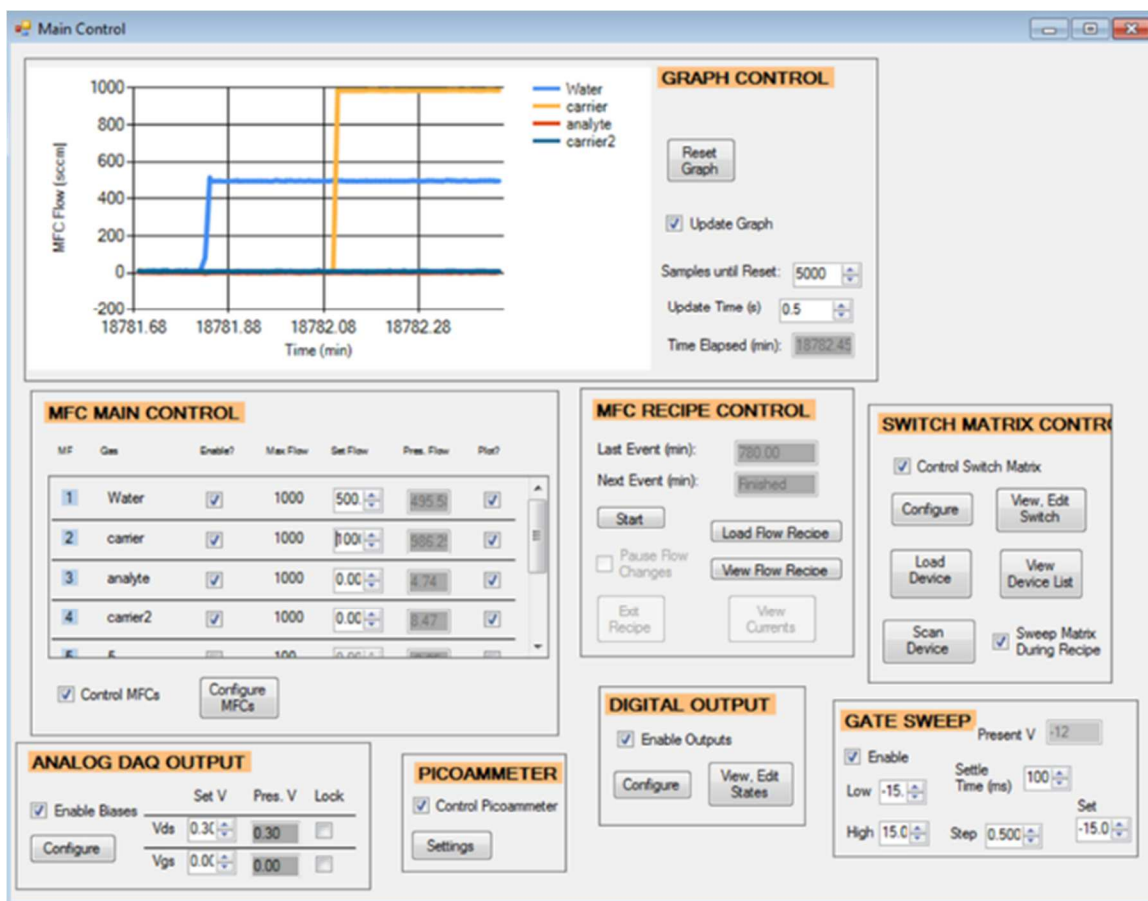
Main Control

1000
800
600
400
200
0
-200
MFC Flow (sccm)
18781.68 18781.88 18782.08 18782.28
Time (min)

Water
carrier
analyte
carrier2

GRAPH CONTROL

Reset Graph

Update Graph

Samples until Reset: 5000

Update Time (s) 0.5

Time Elapsed (min): 18782.45

MFC MAIN CONTROL

| MF | Gas | Enable? | Max Flow | Set Flow | Pres. Flow | Plot? |
|---|---|---|---|---|---|---|
| 1 | Water | ☑ | 1000 | 500. | 495.5 | ☑ |
| 2 | carrier | ☑ | 1000 | 1000 | 986.2 | ☑ |
| 3 | analyte | ☑ | 1000 | 0.00 | 4.74 | ☑ |
| 4 | carrier2 | ☑ | 1000 | 0.00 | 8.47 | ☑ |
| 5 | 5 | | 100 | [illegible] | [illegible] | |

Control MFCs

Configure MFCs

MFC RECIPE CONTROL

Last Event (min): 780.00

Next Event (min): Finished

Start

Load Flow Recipe

Pause Flow Changes

View Flow Recipe

Exit Recipe

View Currents

SWITCH MATRIX CONTR

Control Switch Matrix

Configure

View, Edit Switch

Load Device

View Device List

Scan Device

Sweep Matrix During Recipe

DIGITAL OUTPUT

Enable Outputs

Configure

View, Edit States

GATE SWEEP

Present V -12

Enable

Settle Time (ms) 100

Low -15.

Set

High 15.0

Step 0.500

-15.0

ANALOG DAQ OUTPUT

Enable Biases

Set V Pres. V Lock

Vds 0.30 0.30

Vgs 0.00 0.00

Configure

PICOAMMETER

Control Picoammeter

Settings